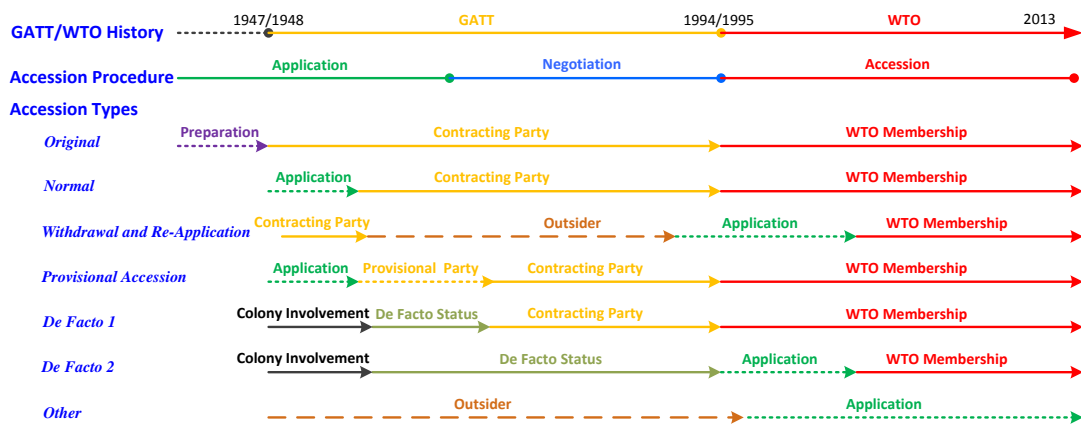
GATT/WTO History
1947/1948
GATT
1994/1995
WTO
2013

Accession Procedure
Application
Negotiation
Accession

Accession Types

Original
Preparation
Contracting Party
WTO Membership

Normal
Application
Contracting Party
WTO Membership

Withdrawal and Re-Application
Contracting Party
Outsider
Application
WTO Membership

Provisional Accession
Application
Provisional Party
Contracting Party
WTO Membership

De Facto 1
Colony Involvement
De Facto Status
Contracting Party
WTO Membership

De Facto 2
Colony Involvement
De Facto Status
Application
WTO Membership

Other
Outsider
Application